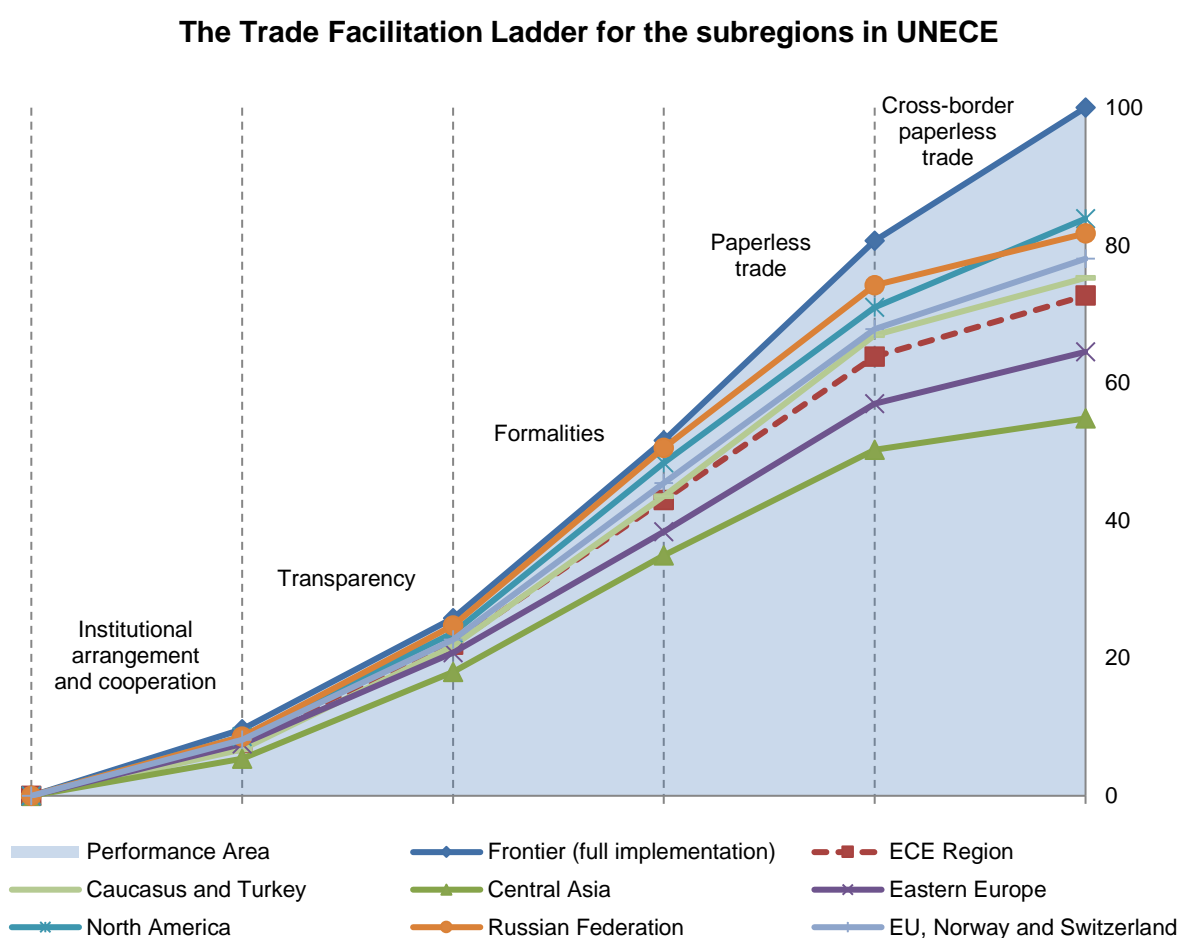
The Trade Facilitation Ladder for the subregions in UNECE

Institutional arrangement and cooperation

Transparency

Formalities

Paperless trade

Cross-border paperless trade

100
80
60
40
20
0

Performance Area
Frontier (full implementation)
ECE Region
Caucasus and Turkey
Central Asia
Eastern Europe
North America
Russian Federation
EU, Norway and Switzerland